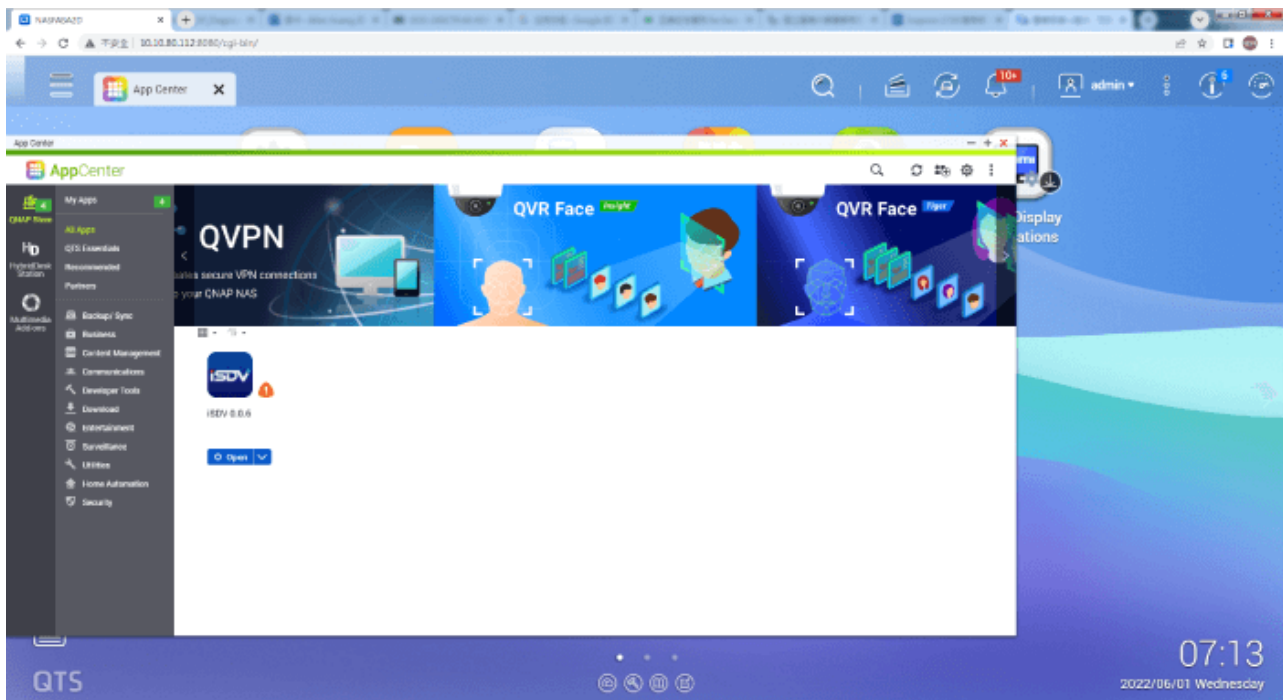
NASA5A2D
不安全 | 10.10.80.112:8080/cgi-bin/

App Center

10+
admin
5

App Center
AppCenter

QNAP Store
HybridDesk Station
Multimedia Add-ons

My Apps 4
All Apps
QTS Essentials
Recommended
Partners
Backup/ Sync
Business
Content Management
Communications
Developer Tools
Download
Entertainment
Surveillance
Utilities
Home Automation
Security

QVPN
...ates secure VPN connections
...o your QNAP NAS

QVR Face Insight
QVR Face Tiger

Display
...ations

iSDV
iSDV 0.0.6
Open

QTS

07:13
2022/06/01 Wednesday